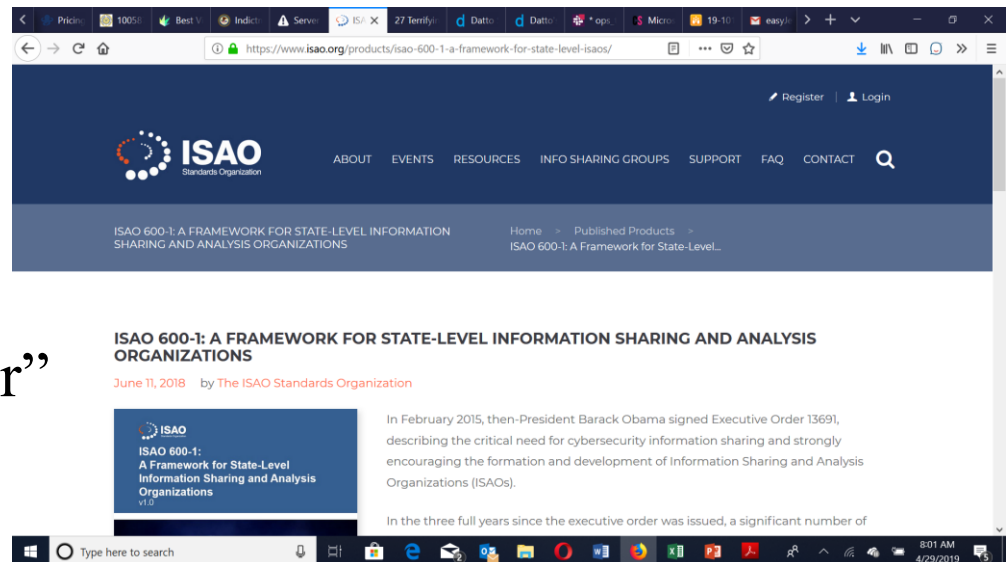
Pricin | 10058 | Best V | Indictr | Server | ISA | 27 Terrifyi | Datto | Datto | * ops | Micros | 19-10 | easyJe

https://www.isao.org/products/isao-600-1-a-framework-for-state-level-isaos/

Register Login

ISAO Standards Organization

ABOUT EVENTS RESOURCES INFO SHARING GROUPS SUPPORT FAQ CONTACT

ISAO 600-1: A FRAMEWORK FOR STATE-LEVEL INFORMATION SHARING AND ANALYSIS ORGANIZATIONS

Home > Published Products > ISAO 600-1: A Framework for State-Level...

r”

ISAO 600-1: A FRAMEWORK FOR STATE-LEVEL INFORMATION SHARING AND ANALYSIS ORGANIZATIONS

June 11, 2018 by The ISAO Standards Organization

ISAO

ISAO 600-1: A Framework for State-Level Information Sharing and Analysis Organizations v1.0

In February 2015, then-President Barack Obama signed Executive Order 13691, describing the critical need for cybersecurity information sharing and strongly encouraging the formation and development of Information Sharing and Analysis Organizations (ISAOs).

In the three full years since the executive order was issued, a significant number of

Type here to search

8:01 AM 4/29/2019